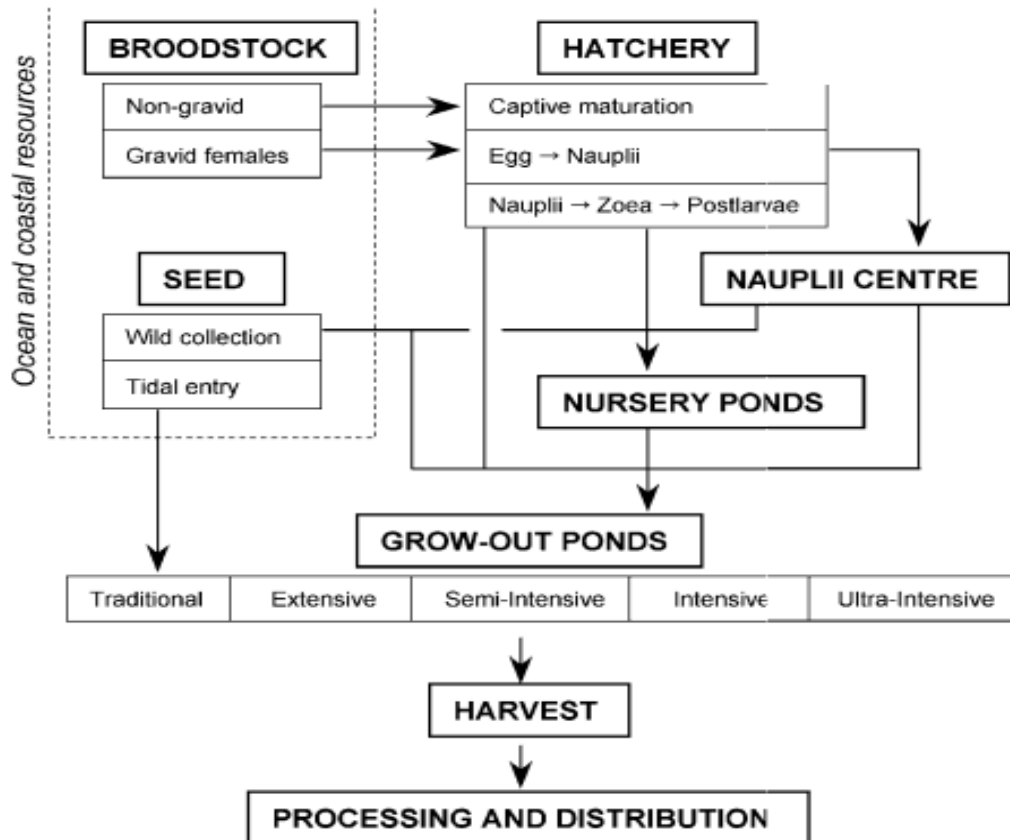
Ocean and coastal resources

BROODSTOCK

Non-gravid

Gravid females

HATCHERY

Captive maturation

Egg → Nauplii

Nauplii → Zoea → Postlarvae

SEED

Wild collection

Tidal entry

NAUPLII CENTRE

NURSERY PONDS

GROW-OUT PONDS

| Traditional | Extensive | Semi-Intensive | Intensive | Ultra-Intensive |
|---|---|---|---|---|

HARVEST

PROCESSING AND DISTRIBUTION